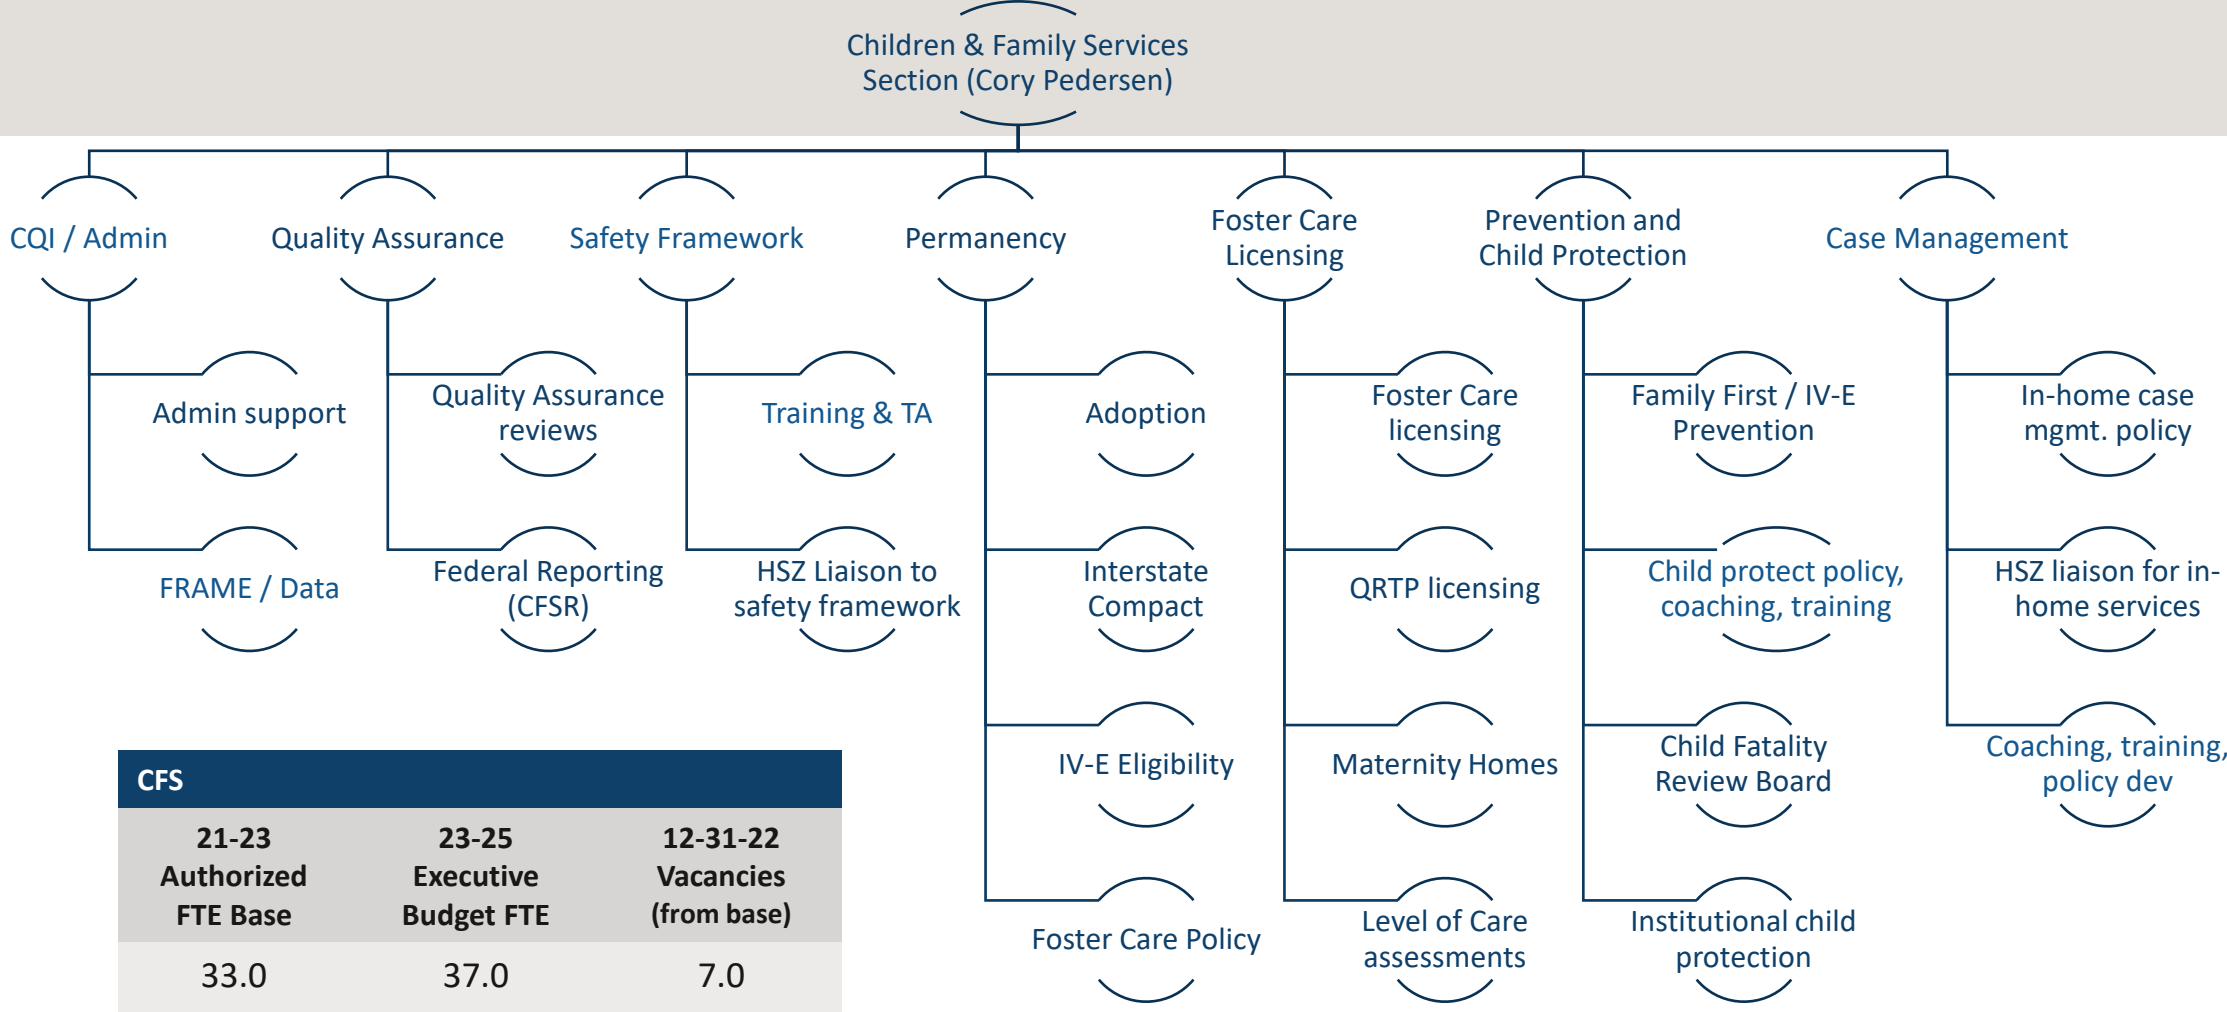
Children & Family Services Section (Cory Pedersen)

CQI / Admin

Admin support

FRAME / Data

Quality Assurance

Quality Assurance reviews

Federal Reporting (CFSR)

Safety Framework

Training & TA

HSZ Liaison to safety framework

Permanency

Adoption

Interstate Compact

IV-E Eligibility

Foster Care Policy

Foster Care Licensing

Foster Care licensing

QRTP licensing

Maternity Homes

Level of Care assessments

Prevention and Child Protection

Family First / IV-E Prevention

Child protect policy, coaching, training

Child Fatality Review Board

Institutional child protection

Case Management

In-home case mgmt. policy

HSZ liaison for in-home services

Coaching, training, policy dev

CFS

| 21-23 Authorized FTE Base | 23-25 Executive Budget FTE | 12-31-22 Vacancies (from base) |
|---|---|---|
| 33.0 | 37.0 | 7.0 |